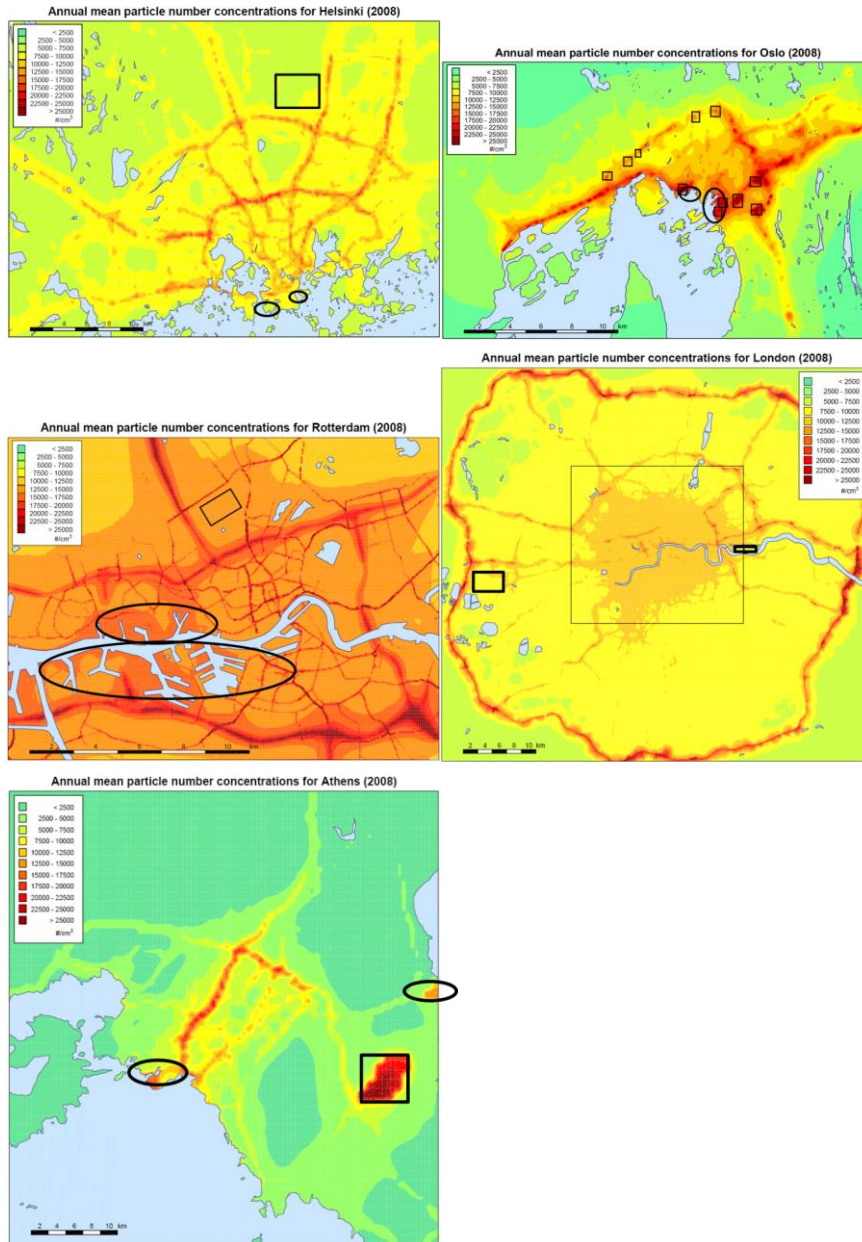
Annual mean particle number concentrations for Helsinki (2008)

< 2500
2500 - 5000
5000 - 7500
7500 - 10000
10000 - 12500
12500 - 15000
15000 - 17500
17500 - 20000
20000 - 22500
22500 - 25000
> 25000
#/cm³

4 8 km

Annual mean particle number concentrations for Oslo (2008)

< 2500
2500 - 5000
5000 - 7500
7500 - 10000
10000 - 12500
12500 - 15000
15000 - 17500
17500 - 20000
20000 - 22500
22500 - 25000
> 25000
#/cm³

2 4 6 8 10 km

Annual mean particle number concentrations for London (2008)

< 2500
2500 - 5000
5000 - 7500
7500 - 10000
10000 - 12500
12500 - 15000
15000 - 17500
17500 - 20000
20000 - 22500
22500 - 25000
> 25000
#/cm³

2 4 6 8 10 km

Annual mean particle number concentrations for Rotterdam (2008)

< 2500
2500 - 5000
5000 - 7500
7500 - 10000
10000 - 12500
12500 - 15000
15000 - 17500
17500 - 20000
20000 - 22500
22500 - 25000
> 25000
#/cm³

2 4 6 8 10 km

Annual mean particle number concentrations for Athens (2008)

< 2500
2500 - 5000
5000 - 7500
7500 - 10000
10000 - 12500
12500 - 15000
15000 - 17500
17500 - 20000
20000 - 22500
22500 - 25000
> 25000
#/cm³

2 4 6 8 10 km